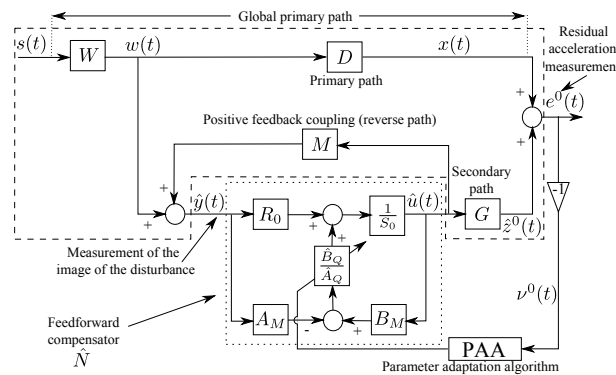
Global primary path

$s(t)$

$W$

$w(t)$

$D$

$x(t)$

Primary path

Residual acceleration measuremen

+

+

$e^0(t)$

Positive feedback coupling (reverse path)

$M$

+

+

$\hat{y}(t)$

$R_0$

$\frac{1}{S_0}$

$\hat{u}(t)$

Secondary path

$G$

$\hat{z}^0(t)$

-1

+

+

$\frac{\hat{B}_Q}{\hat{A}_Q}$

Measurement of the image of the disturbance

$A_M$

-

+

$B_M$

$\nu^0(t)$

Feedforward compensator

$\hat{N}$

PAA

Parameter adaptation algorithm